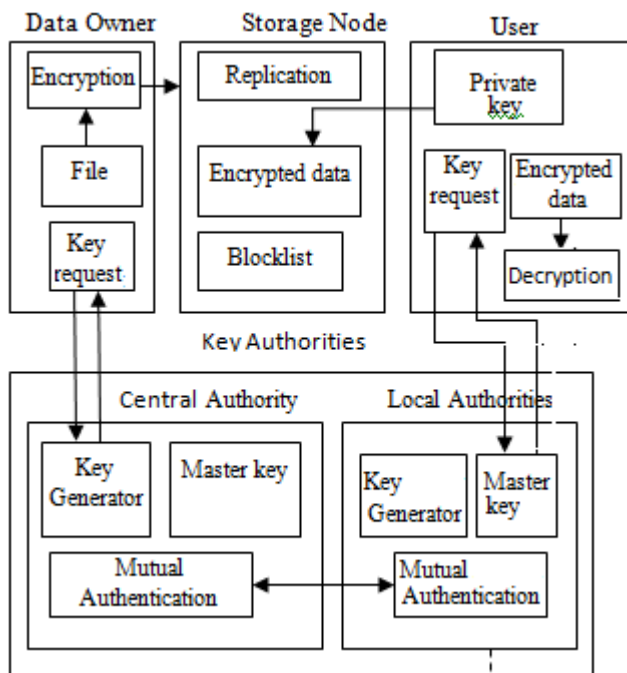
Data Owner

Encryption

File

Key request

Storage Node

Replication

Encrypted data

Blocklist

User

Private key

Key request

Encrypted data

Decryption

Key Authorities

Central Authority

Key Generator

Master key

Mutual Authentication

Local Authorities

Key Generator

Master key

Mutual Authentication